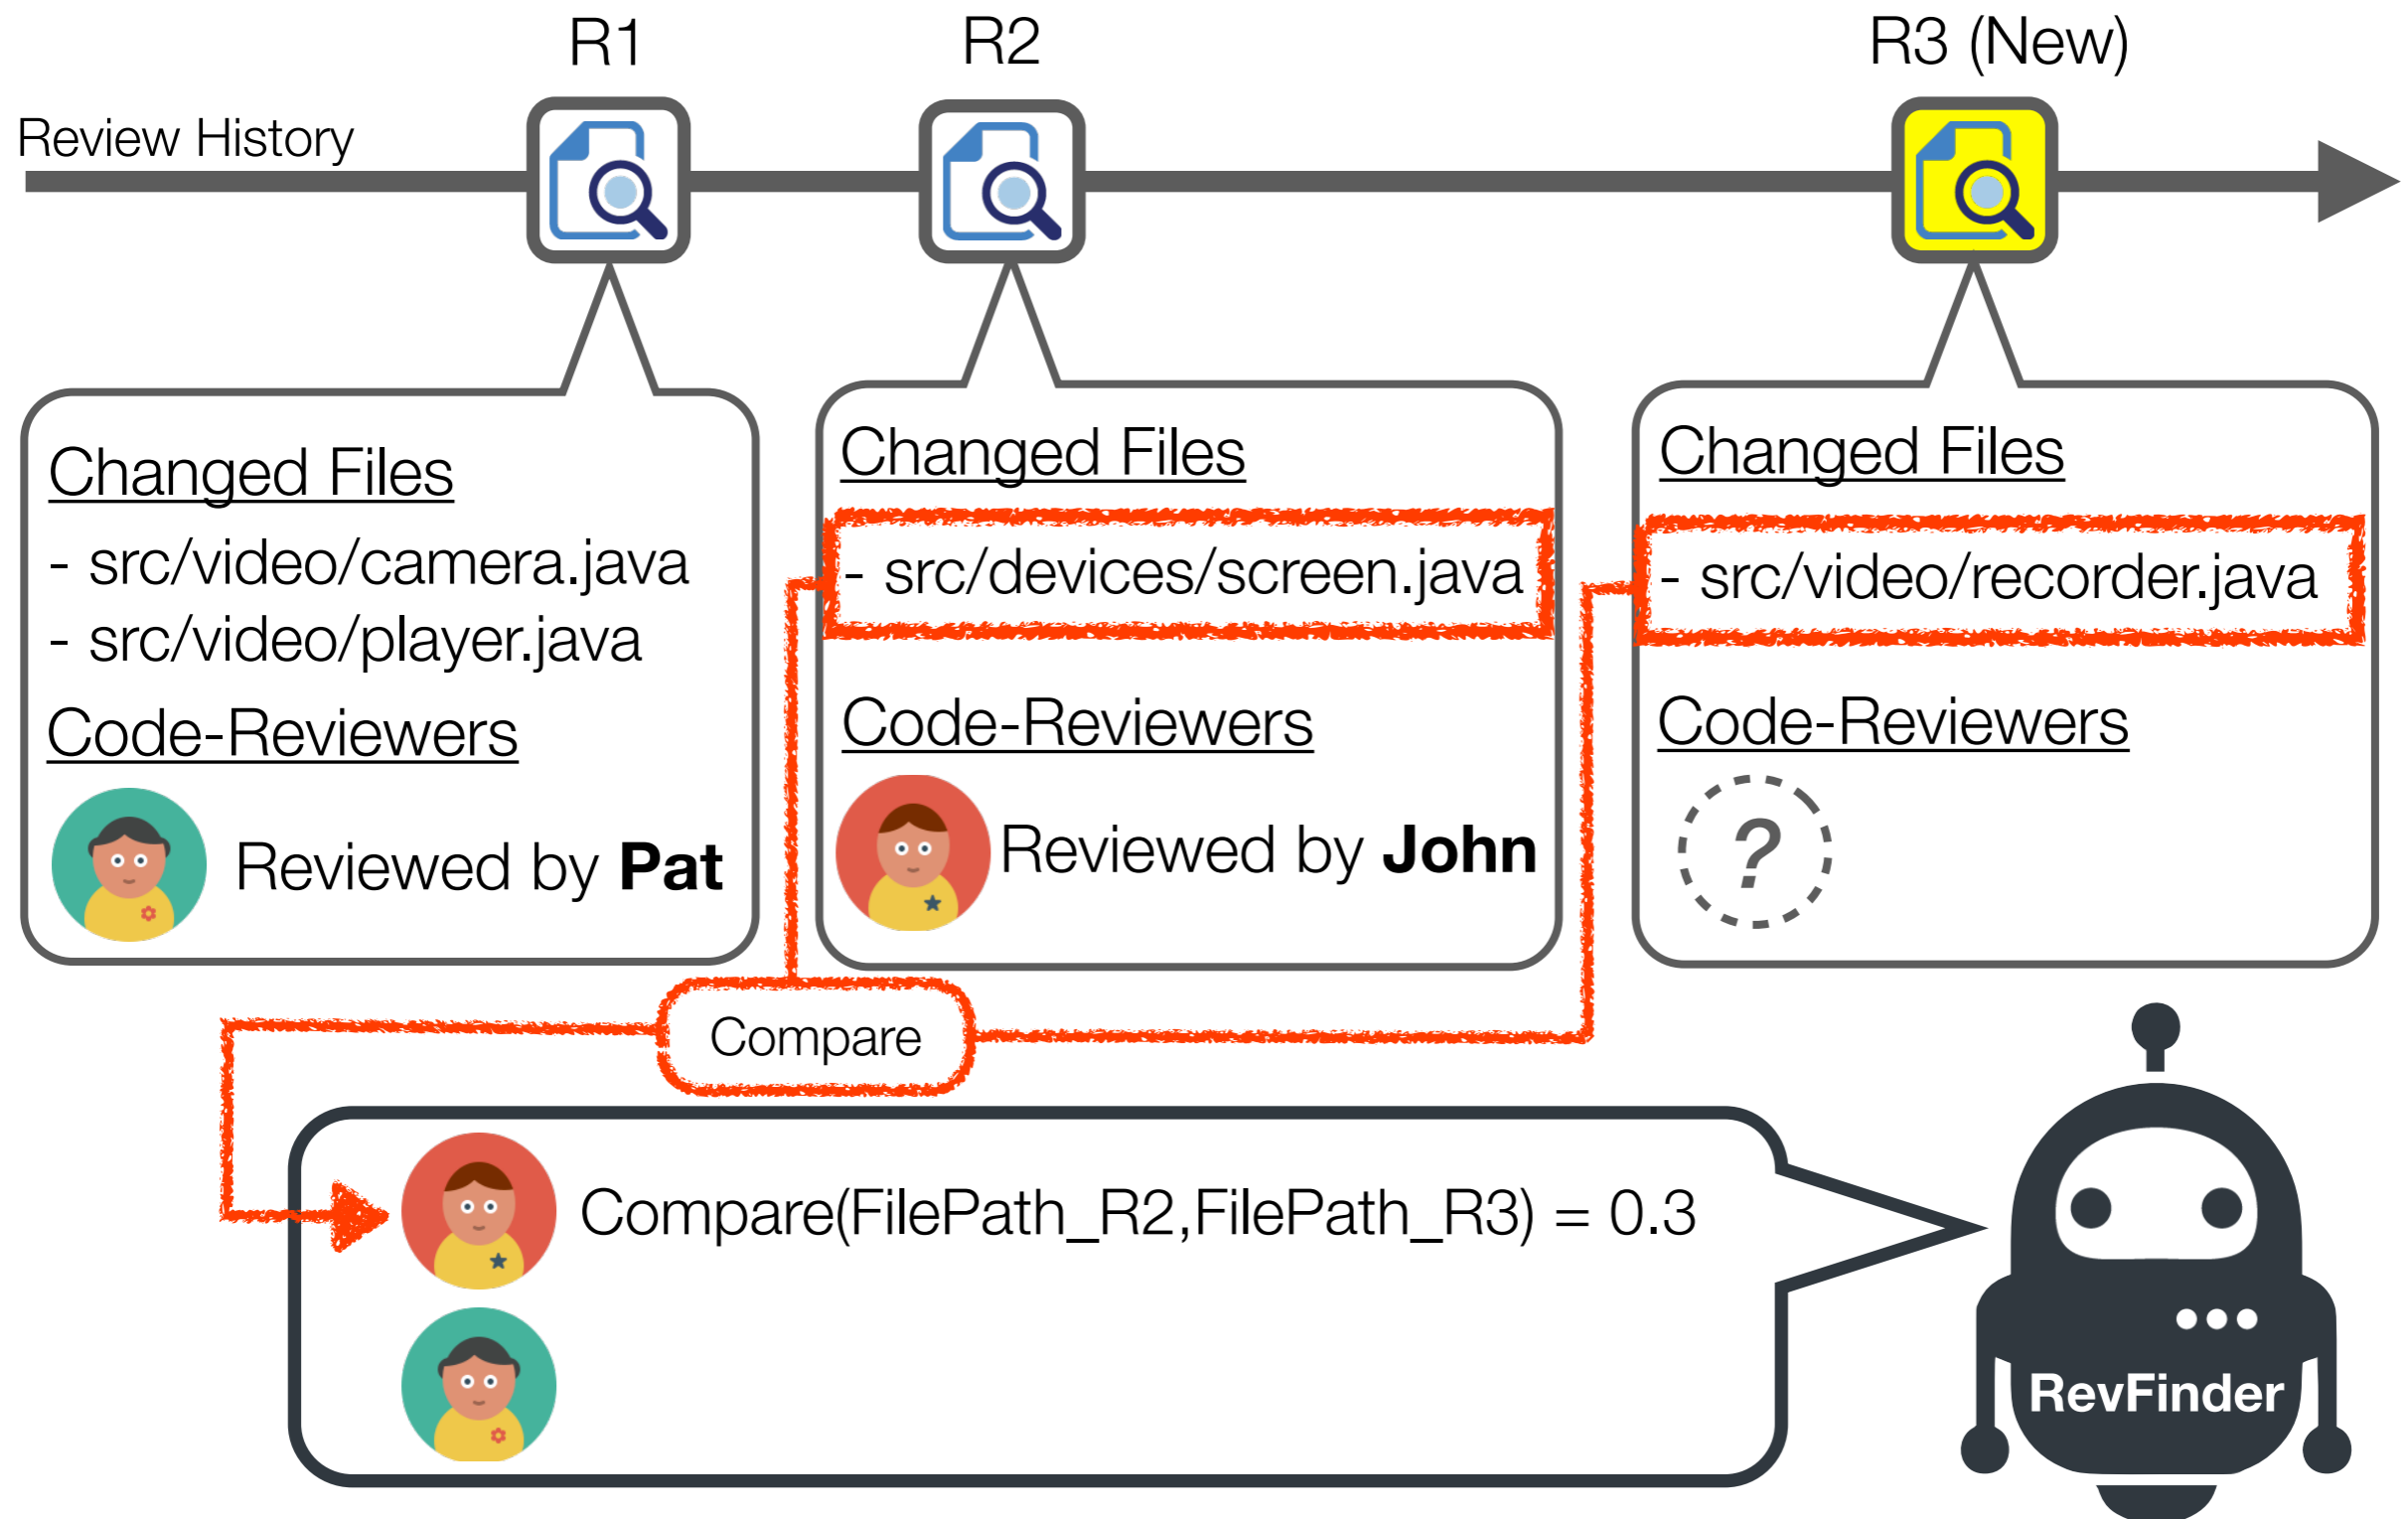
R1

R2

R3 (New)

Review History

Changed Files

- src/video/camera.java

- src/video/player.java

Code-Reviewers

Reviewed by **Pat**

Changed Files

- src/devices/screen.java

Code-Reviewers

Reviewed by **John**

Changed Files

- src/video/recorder.java

Code-Reviewers

?

Compare

Compare(FilePath_R2,FilePath_R3) = 0.3

RevFinder